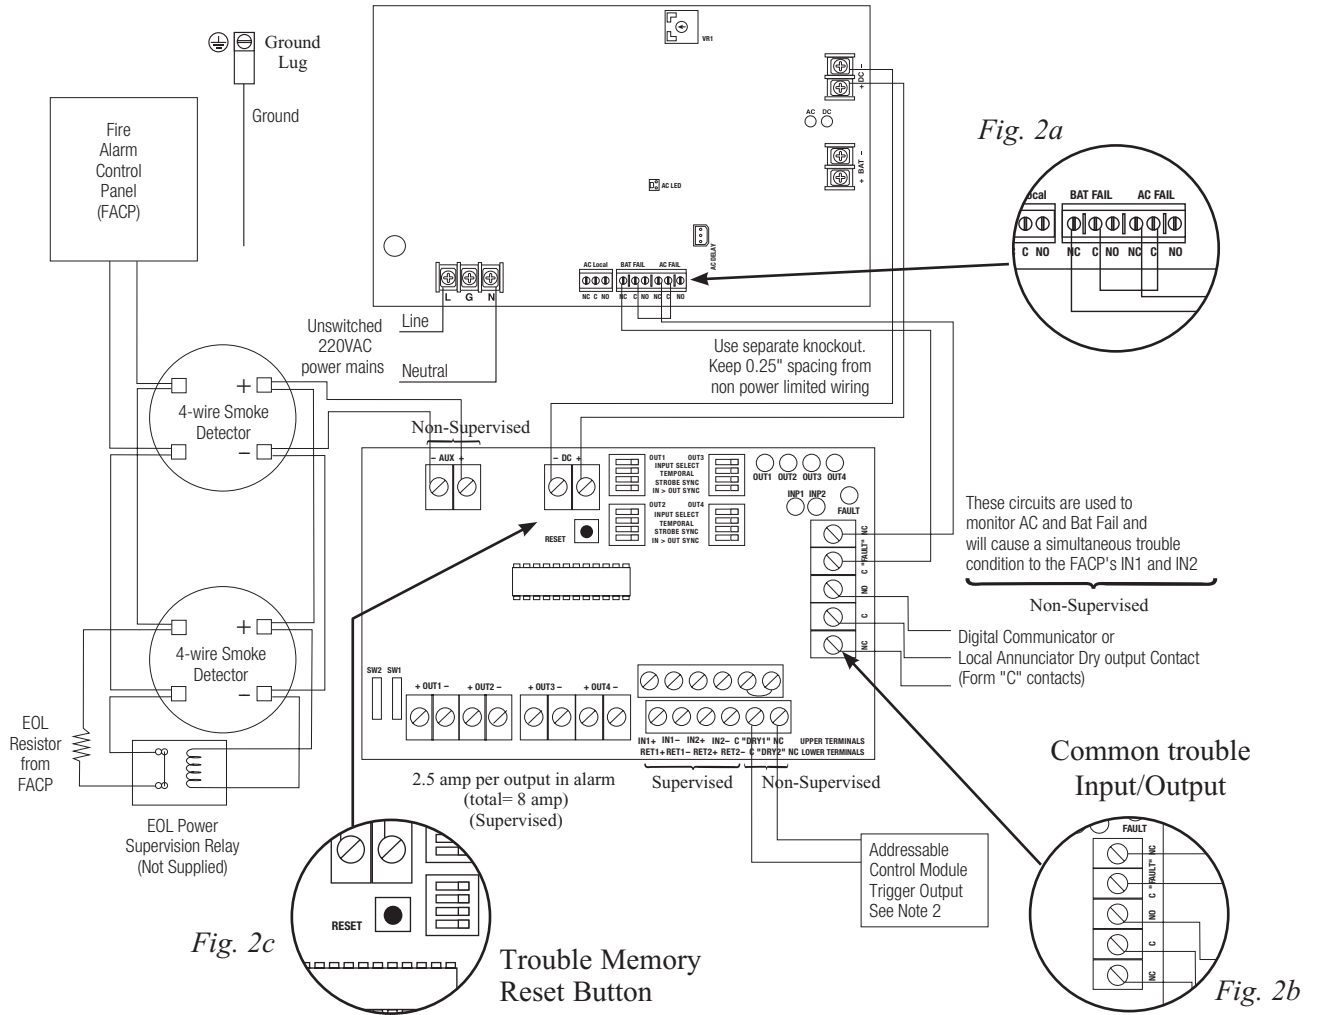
Ground Lug

Ground

Fire Alarm Control Panel (FACP)

VR1

– DC +

AC DC

– BAT +

AC LED

AC DELAY

L G N

AC Local BAT FAIL AC FAIL

NC C NO NC C NO NC C NO

Fig. 2a

ocal BAT FAIL AC FAIL

C NO NC C NO NC C NO

Unswitched 220VAC power mains

Line

Neutral

Use separate knockout. Keep 0.25" spacing from non power limited wiring

4-wire Smoke Detector

+

–

Non-Supervised

– AUX +

– DC +

OUT1 OUT3 INPUT SELECT TEMPORAL STROBE SYNC IN > OUT SYNC

OUT2 OUT4 INPUT SELECT TEMPORAL STROBE SYNC IN > OUT SYNC

OUT1 OUT2 OUT3 OUT4

INP1 INP2

FAULT

RESET

NC C "FAULT" NO C NC

These circuits are used to monitor AC and Bat Fail and will cause a simultaneous trouble condition to the FACP's IN1 and IN2

Non-Supervised

Digital Communicator or Local Annunciator Dry output Contact (Form "C" contacts)

4-wire Smoke Detector

+

–

SW2 SW1

+ OUT1 – + OUT2 – + OUT3 – + OUT4 –

IN1+ IN1– IN2+ IN2– C "DRY1" NC UPPER TERMINALS
RET1+ RET1– RET2+ RET2– C "DRY2" NC LOWER TERMINALS

EOL Resistor from FACP

EOL Power Supervision Relay (Not Supplied)

2.5 amp per output in alarm (total= 8 amp) (Supervised)

Supervised

Non-Supervised

Common trouble Input/Output

Addressable Control Module Trigger Output See Note 2

RESET

Fig. 2c

Trouble Memory Reset Button

FAULT

NC C "FAULT" NO C NC

Fig. 2b